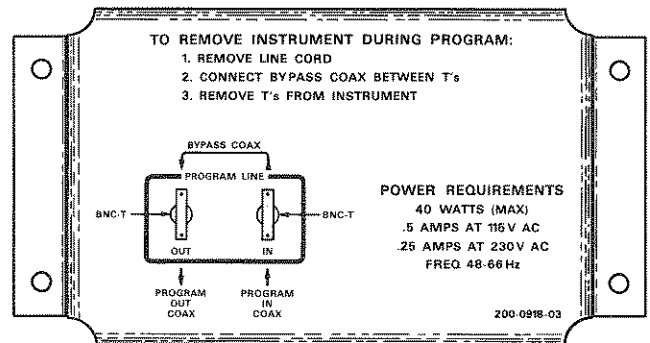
TO REMOVE INSTRUMENT DURING PROGRAM:
1. REMOVE LINE CORD
2. CONNECT BYPASS COAX BETWEEN T's
3. REMOVE T's FROM INSTRUMENT

BYPASS COAX
PROGRAM LINE
BNC-T
BNC-T
OUT
IN
PROGRAM OUT COAX
PROGRAM IN COAX

POWER REQUIREMENTS
40 WATTS (MAX)
.5 AMPS AT 115V AC
.25 AMPS AT 230V AC
FREQ 48-66Hz

200-0918-03